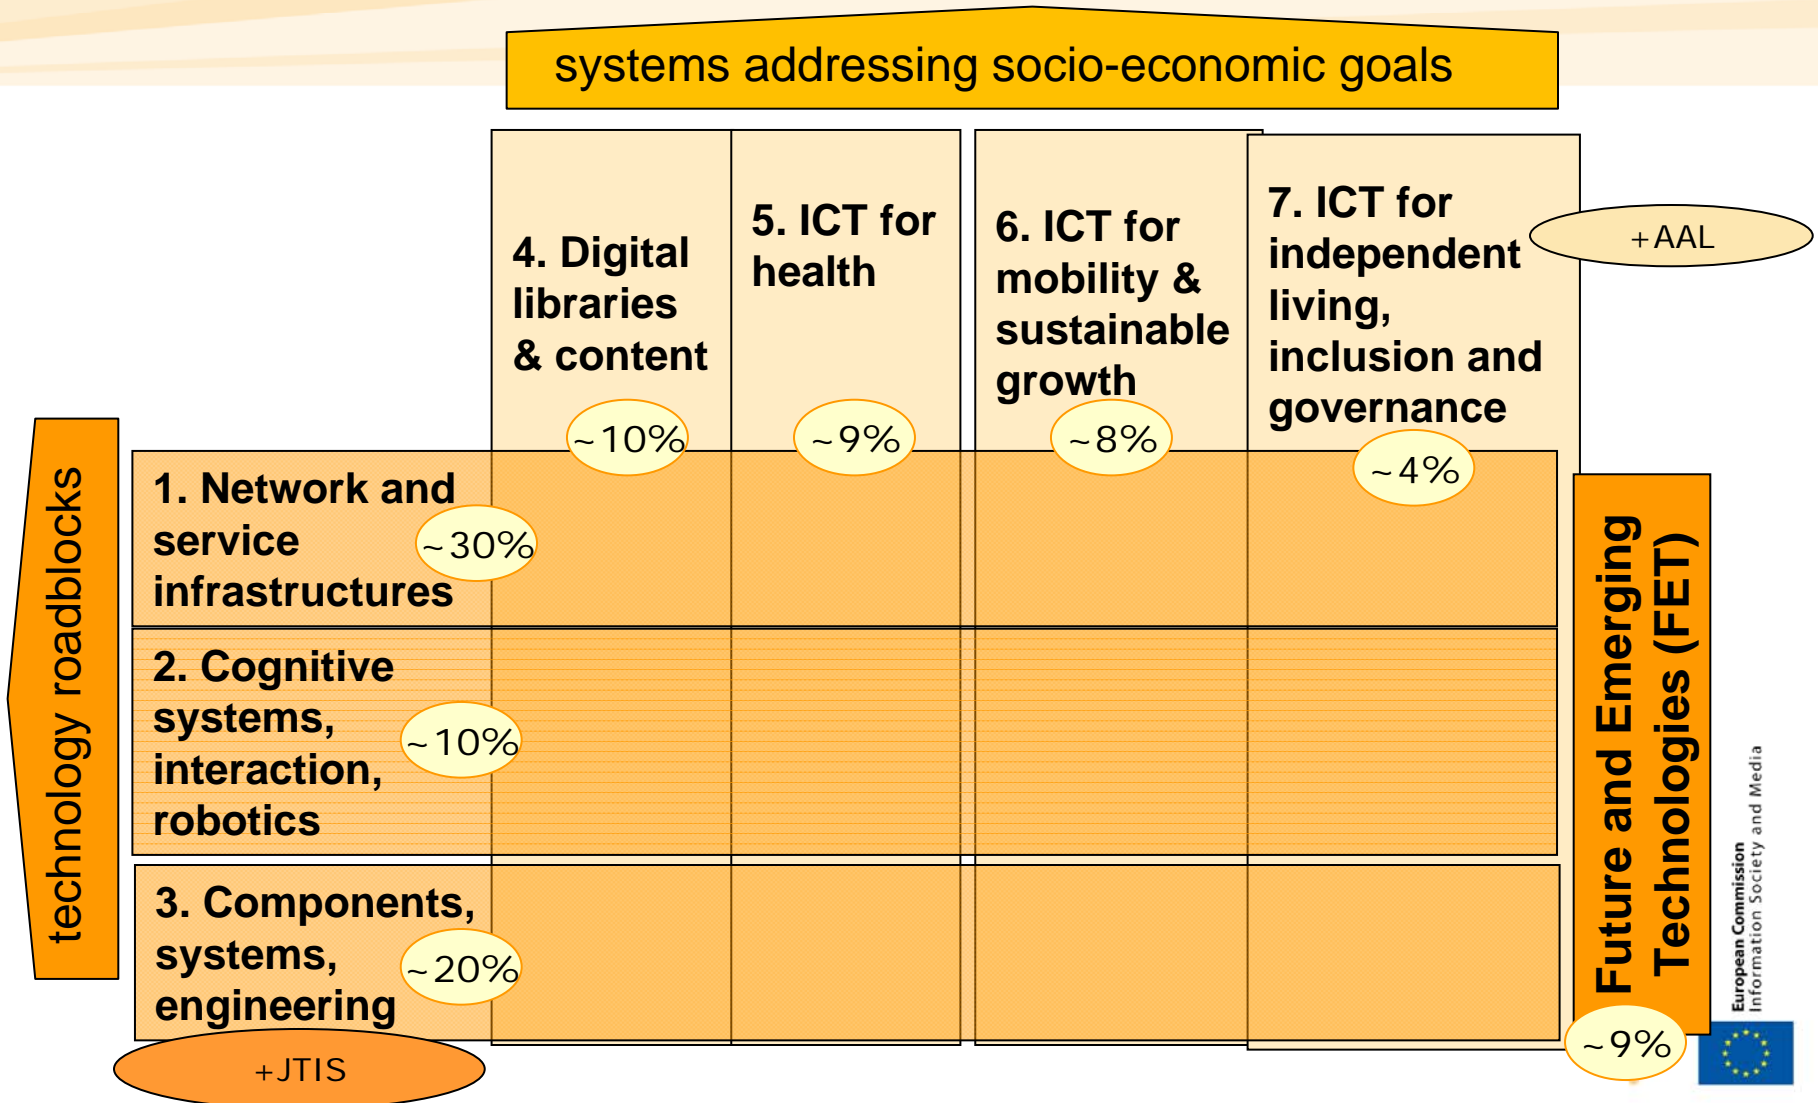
systems addressing socio-economic goals

4. Digital libraries & content
~10%

5. ICT for health
~9%

6. ICT for mobility & sustainable growth
~8%

7. ICT for independent living, inclusion and governance
~4%

+AAL

technology roadblocks

1. Network and service infrastructures
~30%

2. Cognitive systems, interaction, robotics
~10%

3. Components, systems, engineering
~20%

+JTIS

Future and Emerging Technologies (FET)
~9%

European Commission
Information Society and Media